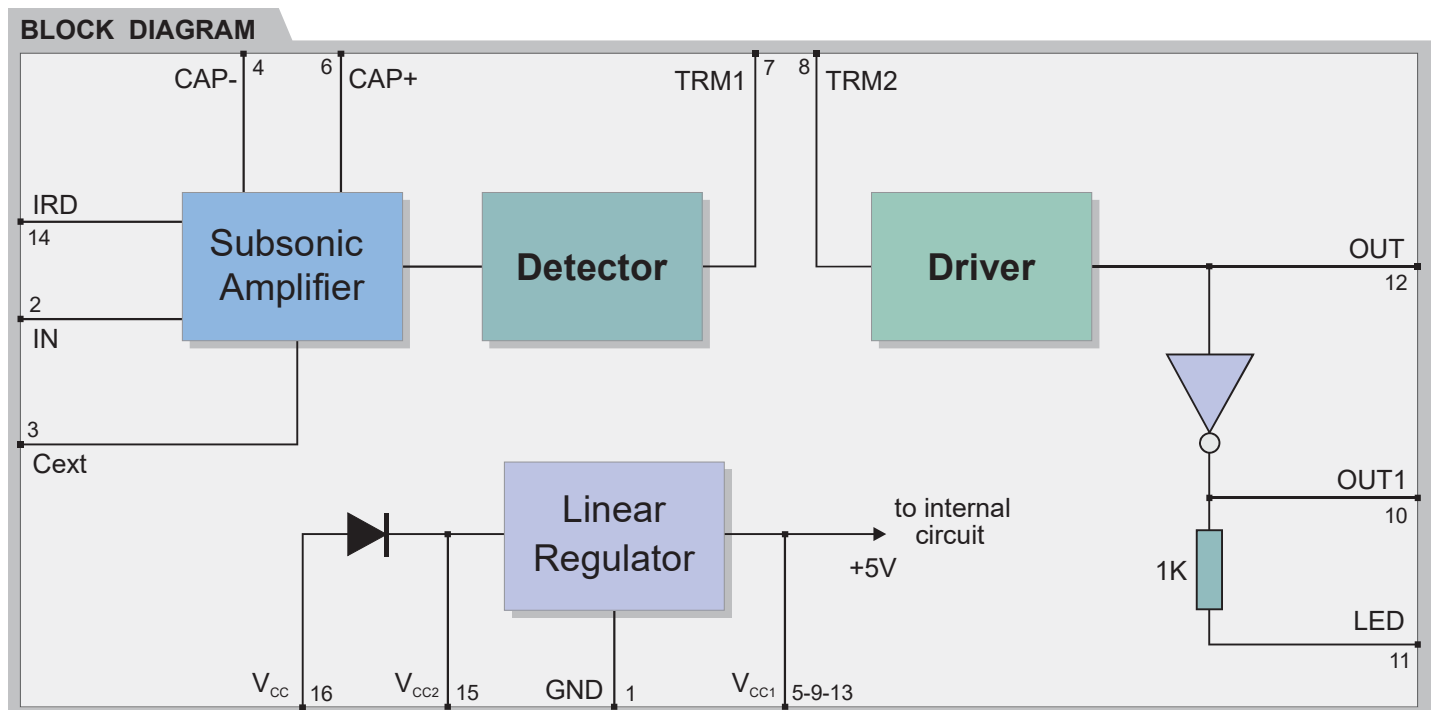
BLOCK DIAGRAM

CAP- 4
6 CAP+
TRM1 7
8 TRM2

IRD
14
2
IN
3
Cext

Subsonic Amplifier

Detector

Driver

OUT
12

OUT1
10

1K

LED
11

Linear Regulator

to internal circuit
+5V

$V_{CC}$ 16
$V_{CC2}$ 15
GND 1
$V_{CC1}$ 5-9-13